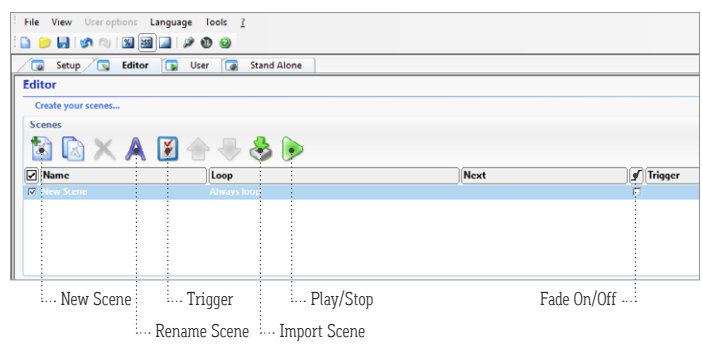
File View User options Language Tools ?

Setup Editor User Stand Alone

Editor

Create your scenes...

Scenes

| Name | Loop | Next | Trigger |
|---|---|---|---|
| New Scene | Always loop | | |

New Scene

Trigger

Play/Stop

Fade On/Off

Rename Scene

Import Scene